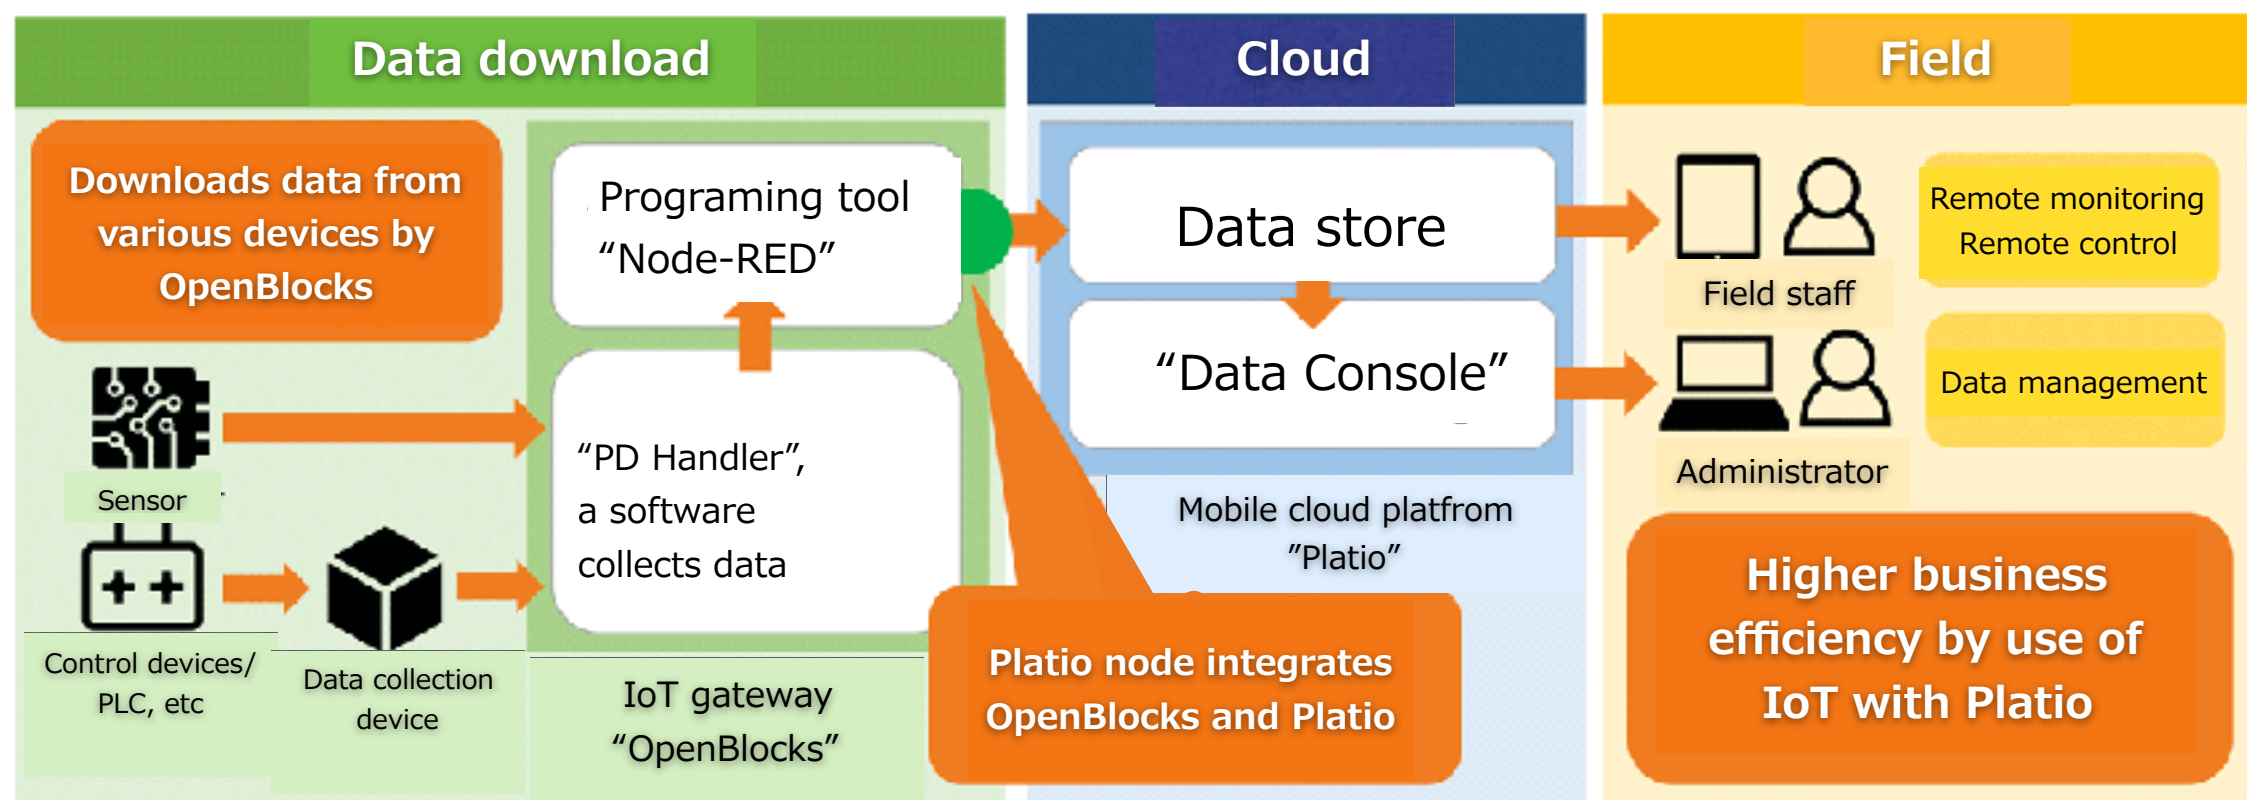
Data download

Downloads data from various devices by OpenBlocks

Sensor

Control devices/ PLC, etc

Data collection device

Programing tool “Node-RED”

“PD Handler”, a software collects data

IoT gateway “OpenBlocks”

Cloud

Data store

“Data Console”

Mobile cloud platfrom ”Platio”

Platio node integrates OpenBlocks and Platio

Field

Field staff

Remote monitoring Remote control

Administrator

Data management

Higher business efficiency by use of IoT with Platio